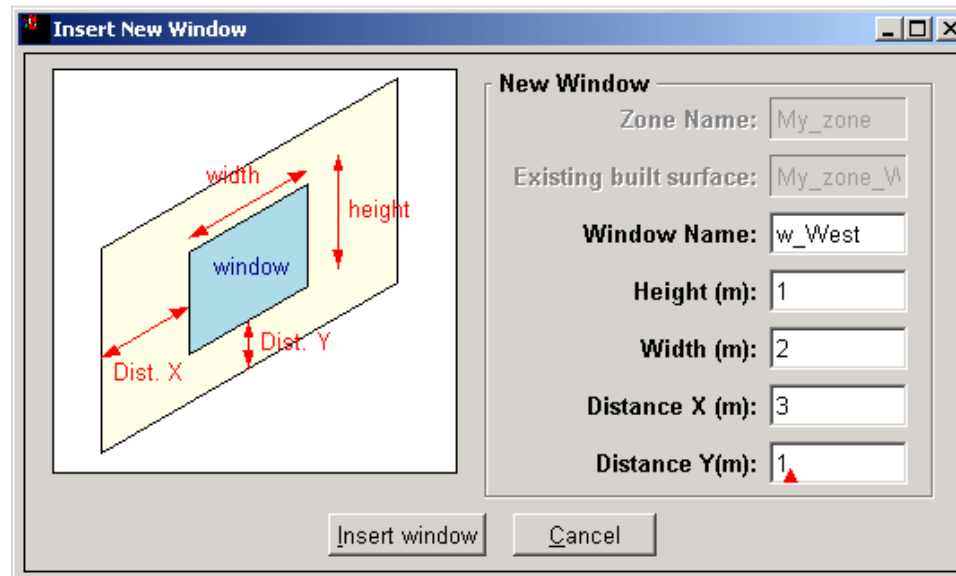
Insert New Window

width
height
window
Dist. X
Dist. Y

New Window
Zone Name: My_zone
Existing built surface: My_zone_W
Window Name: w_West
Height (m): 1
Width (m): 2
Distance X (m): 3
Distance Y(m): 1

Insert window
Cancel